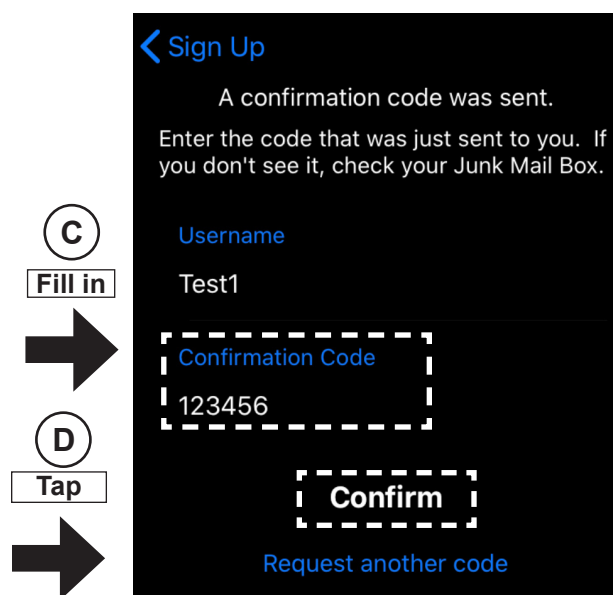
< Sign Up

A confirmation code was sent.

Enter the code that was just sent to you. If you don't see it, check your Junk Mail Box.

C

Fill in

Username

Test1

Confirmation Code

123456

D

Tap

Confirm

Request another code